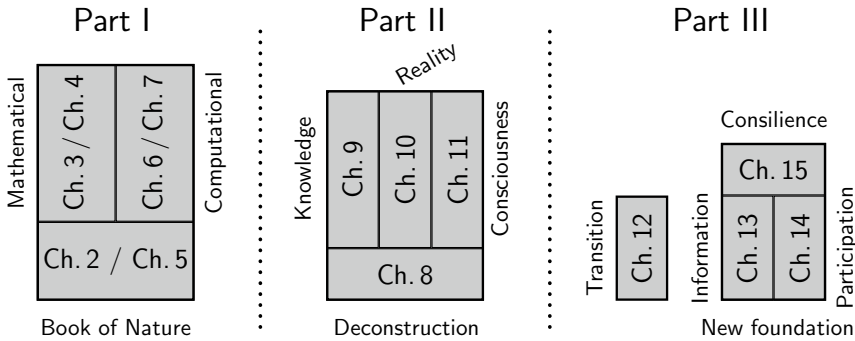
Part I

Mathematical

Ch. 3 / Ch. 4

Ch. 6 / Ch. 7

Computational

Ch. 2 / Ch. 5

Book of Nature

Part II

Reality

Knowledge

Ch. 9

Ch. 10

Ch. 11

Consciousness

Ch. 8

Deconstruction

Part III

Consilience

Transition

Ch. 12

Information

Ch. 15

Ch. 13

Ch. 14

Participation

New foundation